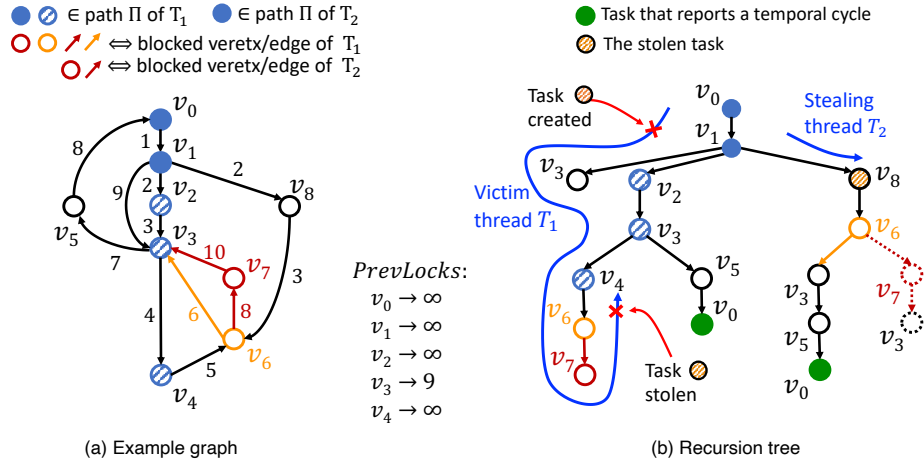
$\in$ path $\Pi$ of $\mathrm{T}_1$ $\in$ path $\Pi$ of $\mathrm{T}_2$
$\Leftrightarrow$ blocked veretx/edge of $\mathrm{T}_1$
$\Leftrightarrow$ blocked veretx/edge of $\mathrm{T}_2$

Task that reports a temporal cycle
The stolen task

$v_0$
1
$v_1$
8
9
2
$v_2$
2
$v_8$
3
$v_3$
$v_5$
7
10
$v_7$
3
4
6
8
$v_6$
5
$v_4$

$PrevLocks$:
$v_0 \to \infty$
$v_1 \to \infty$
$v_2 \to \infty$
$v_3 \to 9$
$v_4 \to \infty$

Task created
$v_0$
Stealing thread $T_2$
$v_1$
$v_3$
$v_2$
$v_8$
Victim thread $T_1$
$v_3$
$v_6$
$v_4$
$v_5$
$v_7$
$v_6$
$v_0$
$v_3$
$v_7$
Task stolen
$v_5$
$v_3$
$v_0$

(a) Example graph

(b) Recursion tree